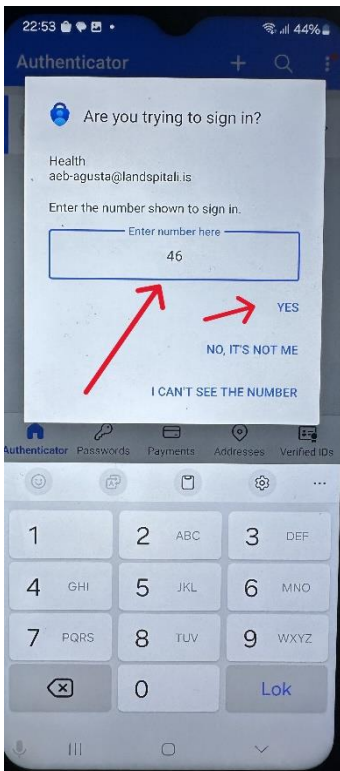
22:53
44%

Authenticator

Are you trying to sign in?

Health
aeb-agusta@landspitali.is

Enter the number shown to sign in.

Enter number here
46

YES

NO, IT'S NOT ME

I CAN'T SEE THE NUMBER

Authenticator Passwords Payments Addresses Verified IDs

1
2 ABC
3 DEF
4 GHI
5 JKL
6 MNO
7 PQRS
8 TUV
9 WXYZ
0
Lok